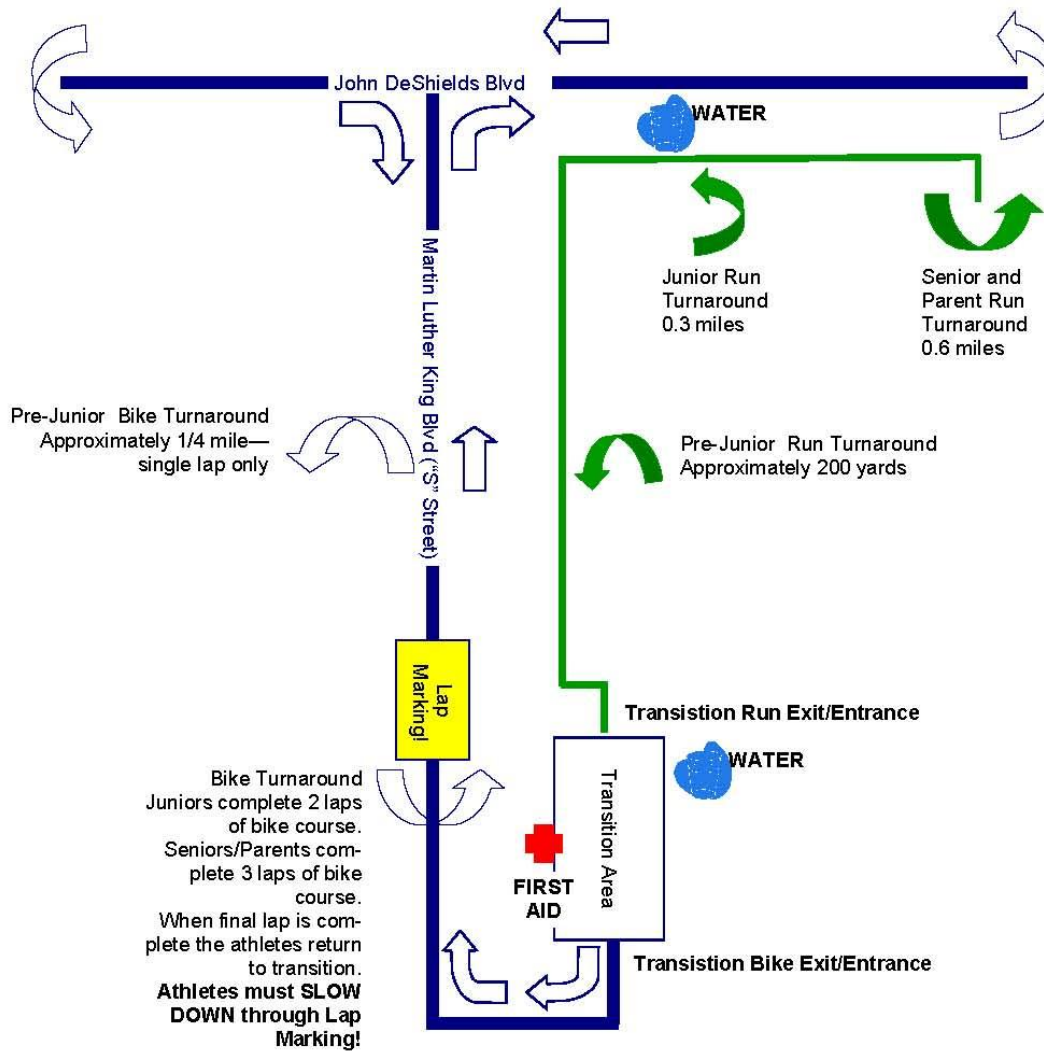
John DeShields Blvd

WATER

Junior Run Turnaround 0.3 miles

Senior and Parent Run Turnaround 0.6 miles

Martin Luther King Blvd ("S" Street)

Pre-Junior Bike Turnaround Approximately 1/4 mile— single lap only

Pre-Junior Run Turnaround Approximately 200 yards

Lap Marking!

Transistion Run Exit/Entrance

WATER

Transition Area

Bike Turnaround Juniors complete 2 laps of bike course. Seniors/Parents complete 3 laps of bike course. When final lap is complete the athletes return to transition. **Athletes must SLOW DOWN through Lap Marking!**

FIRST AID

Transistion Bike Exit/Entrance